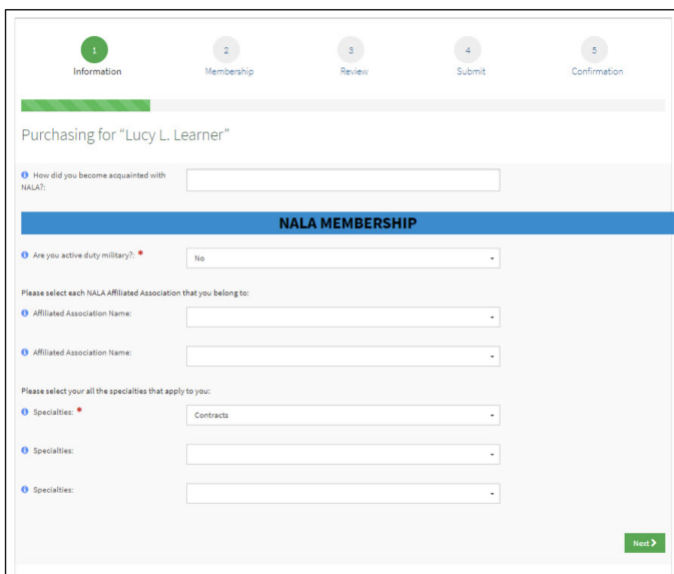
1
Information

2
Membership

3
Review

4
Submit

5
Confirmation

Purchasing for "Lucy L. Learner"

How did you become acquainted with NALA?:

NALA MEMBERSHIP

Are you active duty military?: *

No

Please select each NALA Affiliated Association that you belong to:

Affiliated Association Name:

Affiliated Association Name:

Please select your all the specialties that apply to you:

Specialties: *

Contracts

Specialties:

Specialties:

Next